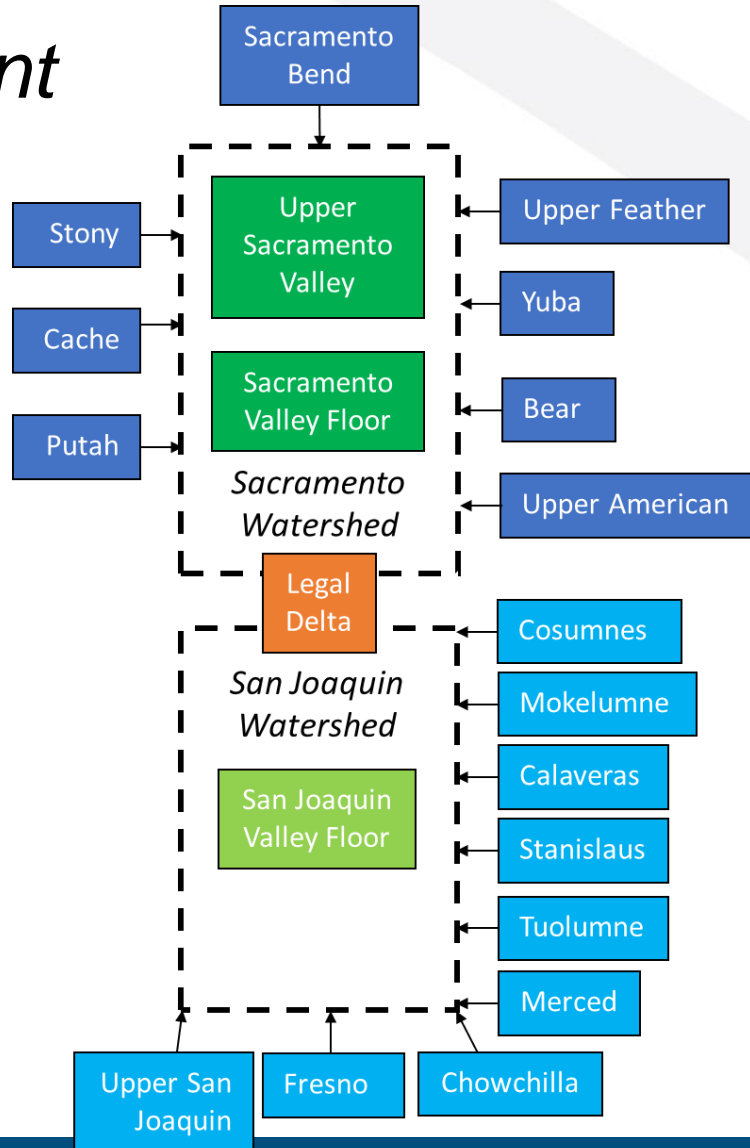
nt

Sacramento Bend

Stony

Cache

Putah

Upper Sacramento Valley

Sacramento Valley Floor

*Sacramento Watershed*

Upper Feather

Yuba

Bear

Upper American

Legal Delta

*San Joaquin Watershed*

San Joaquin Valley Floor

Cosumnes

Mokelumne

Calaveras

Stanislaus

Tuolumne

Merced

Upper San Joaquin

Fresno

Chowchilla